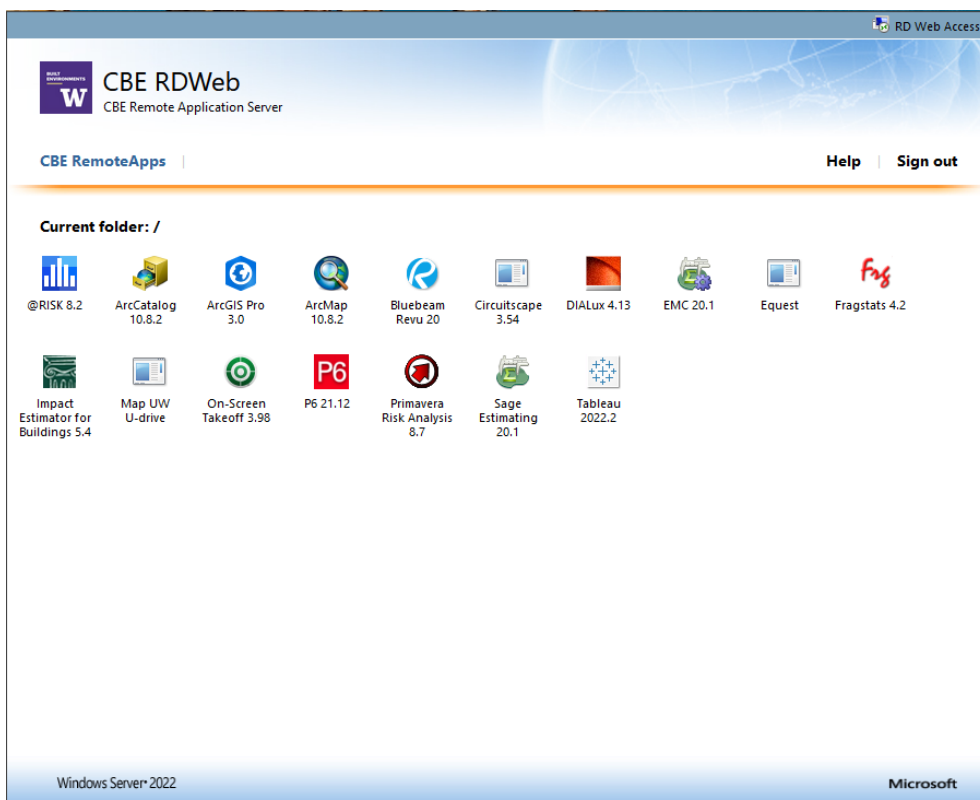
RD Web Access

BUILT ENVIRONMENTS W

CBE RDWeb
CBE Remote Application Server

CBE RemoteApps

Help | Sign out

Current folder: /

@RISK 8.2

ArcCatalog 10.8.2

ArcGIS Pro 3.0

ArcMap 10.8.2

Bluebeam Revu 20

Circuitscape 3.54

DIALux 4.13

EMC 20.1

Equest

Frg

Fragstats 4.2

Impact Estimator for Buildings 5.4

Map UW U-drive

On-Screen Takeoff 3.98

P6

P6 21.12

Primavera Risk Analysis 8.7

Sage Estimating 20.1

Tableau 2022.2

Windows Server 2022

Microsoft